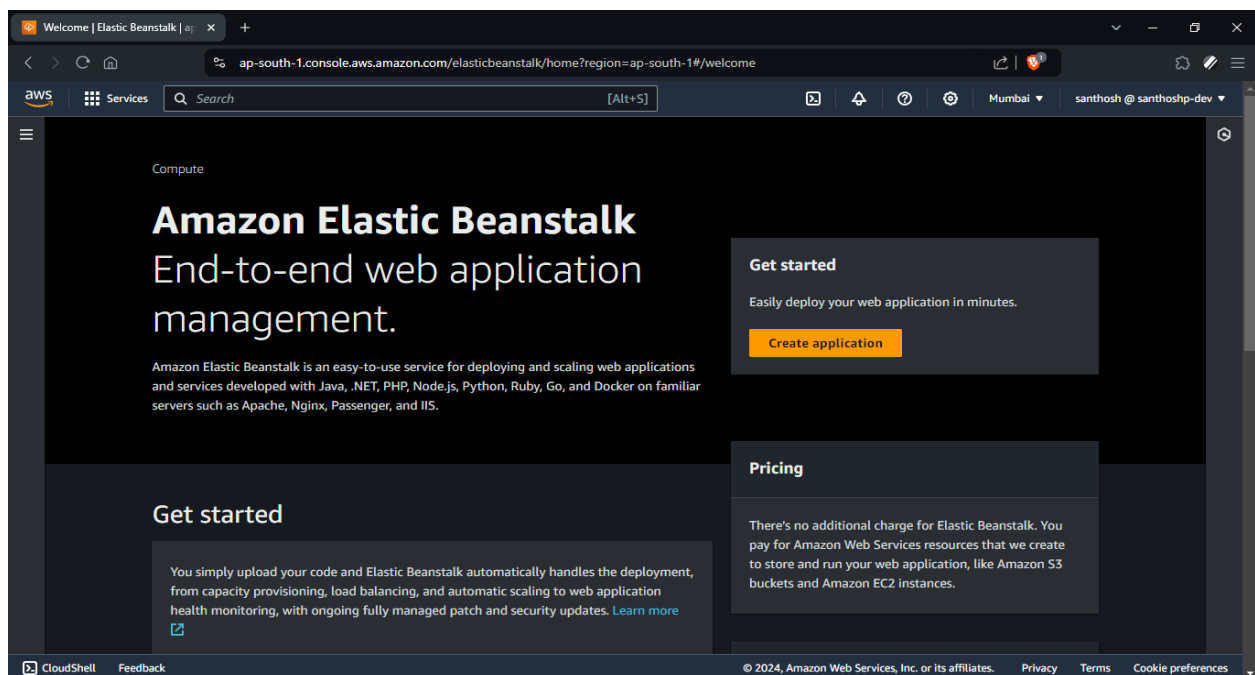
Welcome | Elastic Beanstalk | ap

ap-south-1.console.aws.amazon.com/elasticbeanstalk/home?region=ap-south-1#/welcome

aws Services Search [Alt+S] Mumbai ▾ santhosh @ santhoshp-dev ▾

Compute

Amazon Elastic Beanstalk
End-to-end web application management.

Amazon Elastic Beanstalk is an easy-to-use service for deploying and scaling web applications and services developed with Java, .NET, PHP, Node.js, Python, Ruby, Go, and Docker on familiar servers such as Apache, Nginx, Passenger, and IIS.

Get started

Easily deploy your web application in minutes.

Create application

Pricing

There's no additional charge for Elastic Beanstalk. You pay for Amazon Web Services resources that we create to store and run your web application, like Amazon S3 buckets and Amazon EC2 instances.

Get started

You simply upload your code and Elastic Beanstalk automatically handles the deployment, from capacity provisioning, load balancing, and automatic scaling to web application health monitoring, with ongoing fully managed patch and security updates. Learn more

CloudShell Feedback © 2024, Amazon Web Services, Inc. or its affiliates. Privacy Terms Cookie preferences